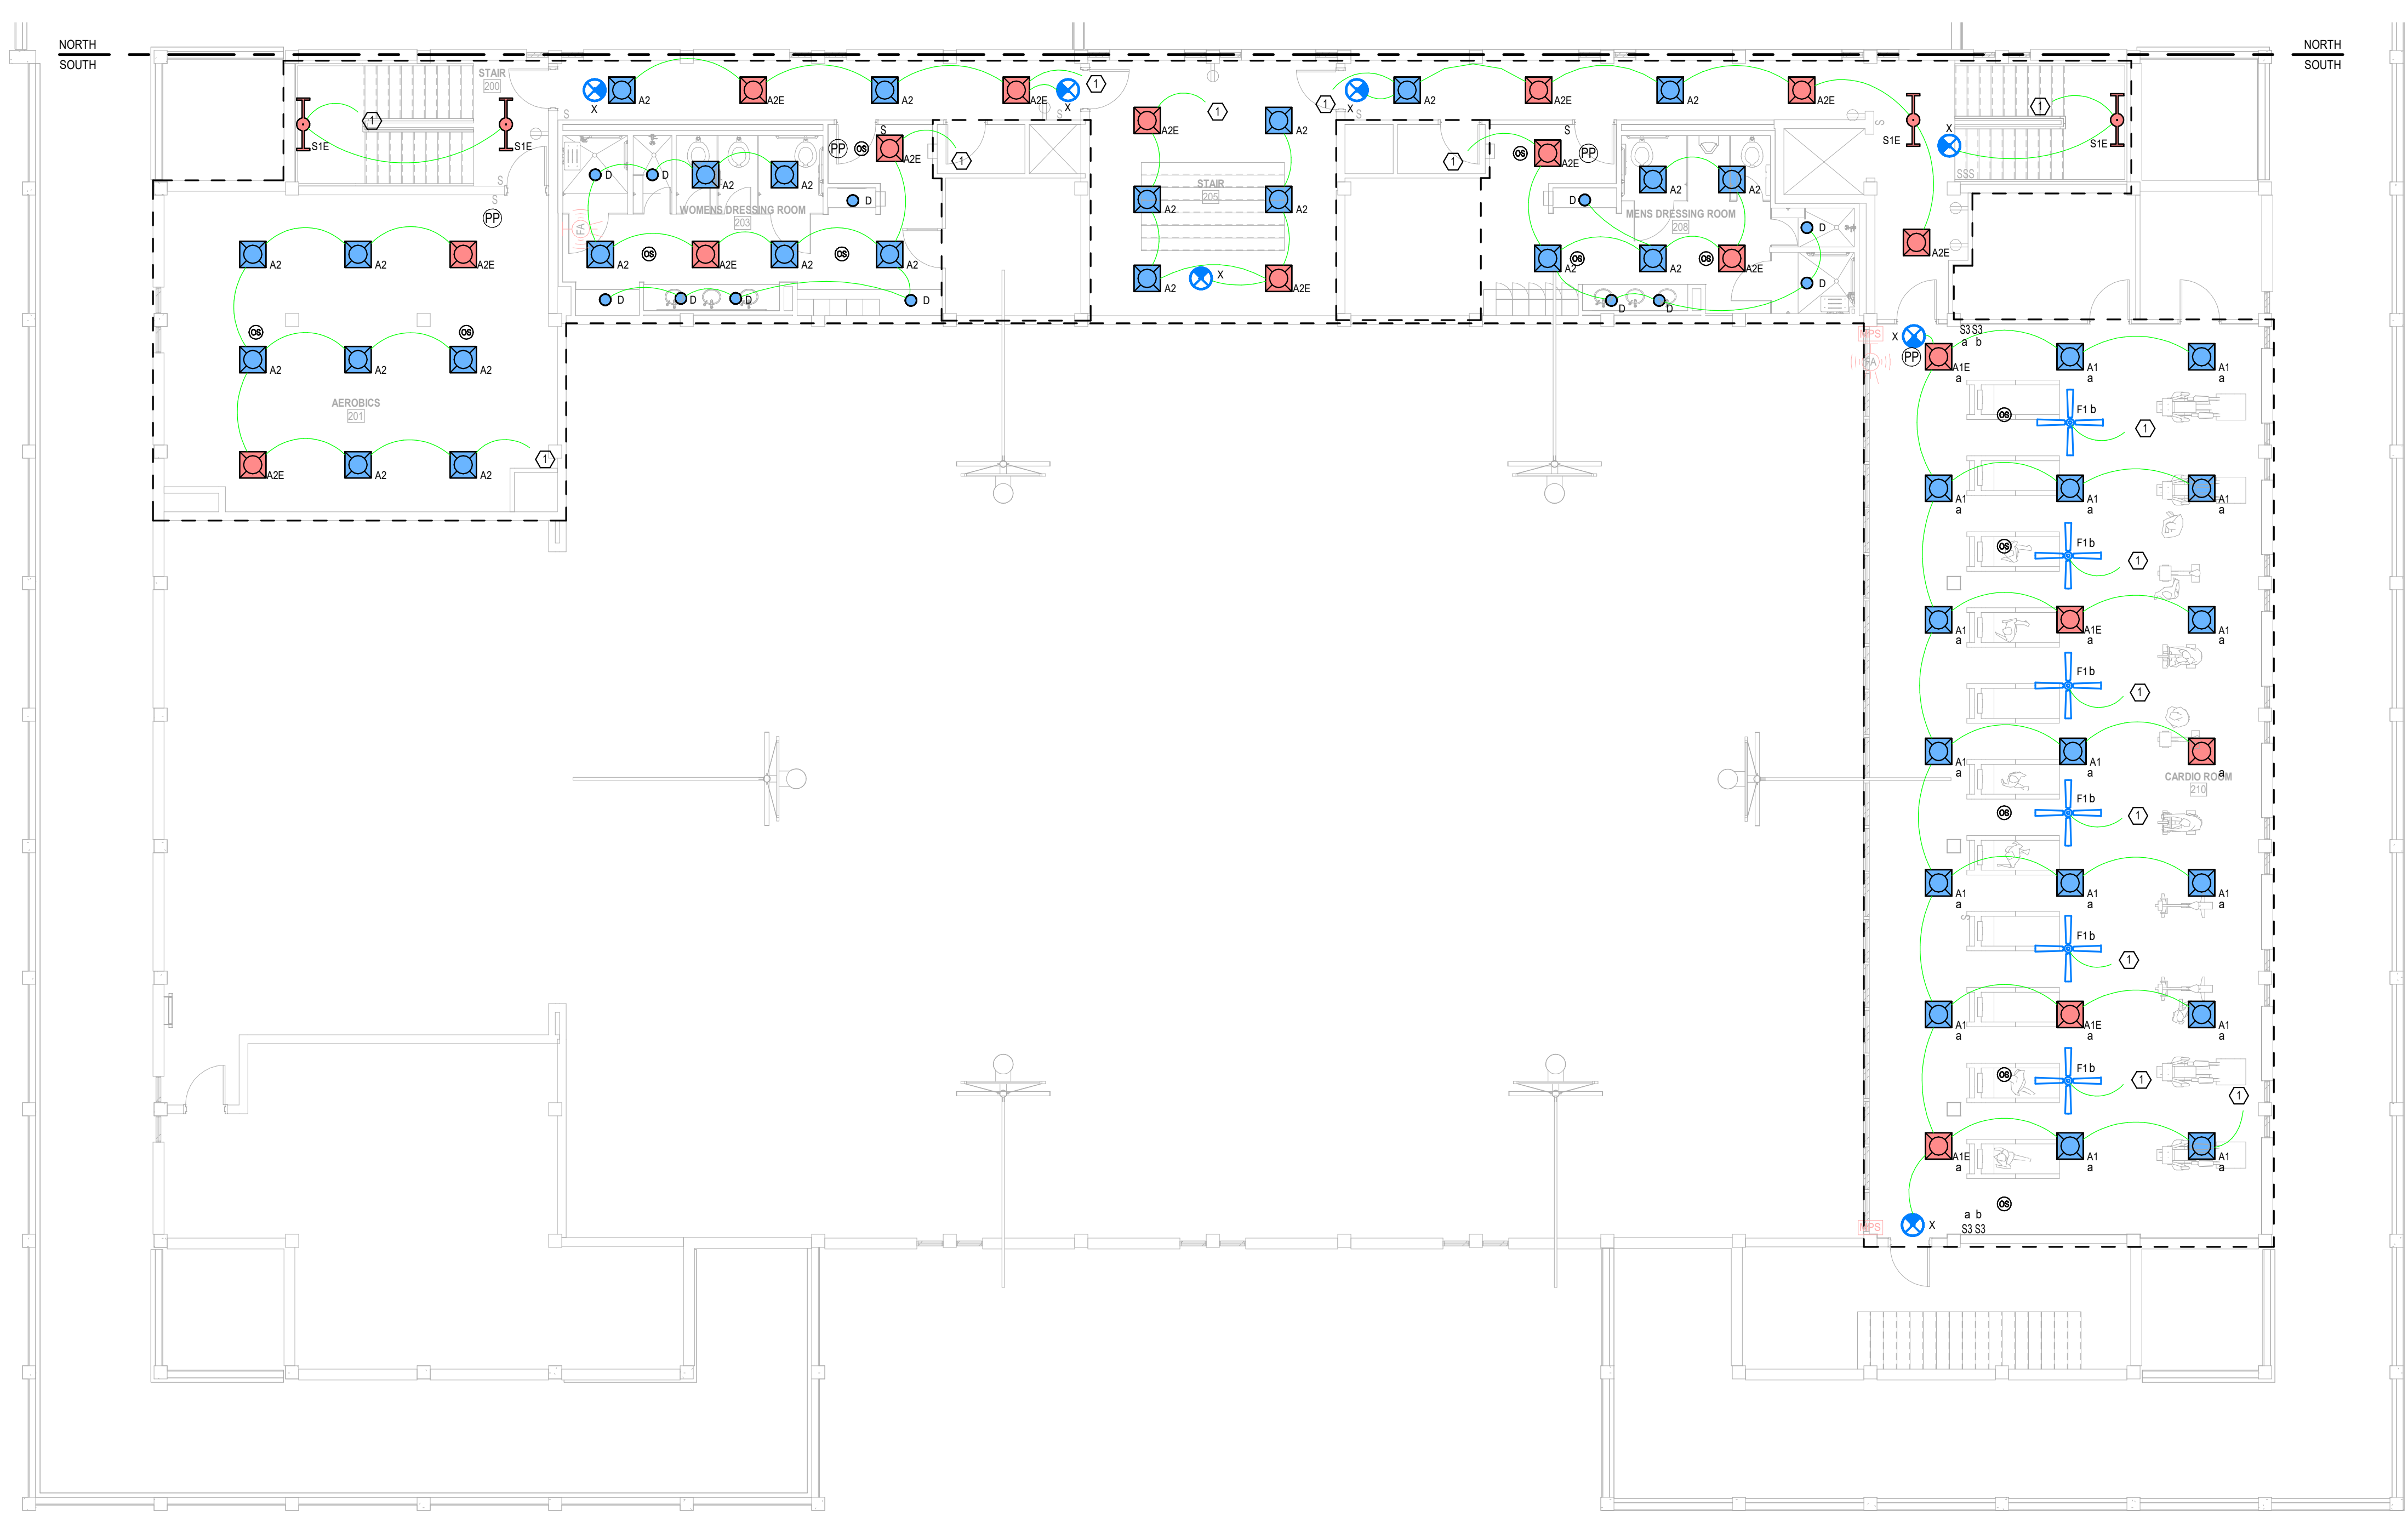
NORTH
SOUTH

NORTH
SOUTH

STAIR
200

S1E
S1E
1
PP

A2 A2 A2E
A2 A2 A2
A2E A2 A2
1

AEROBICS
201

X A2 A2E A2 A2E X 1

PP OS A2E
D D A2 A2
WOMENS DRESSING ROOM
203
D
A2 A2E A2 A2
D D D D

1

A2E 1 A2
STAIR
205
A2 A2
A2 X A2E

X 1 A2 A2E A2 A2E

1
OS A2E PP
D A2 A2
MENS DRESSING ROOM
208
D
A2 A2 A2E
D D D

S1E S1E 1 X
A2E

S3 S3
a b
X
PP A1E a
A1 a
A1 a
F1 b
1
A1 a
A1 a
A1 a
F1 b
1
A1 a
A1E a
A1 a
F1 b
1
A1 a
A1 a
a
CARDIO ROOM
210
F1 b
1
A1 a
A1 a
A1 a
F1 b
1
A1 a
A1E a
A1 a
F1 b
1
1
A1E a
A1 a
A1 a
a b
S3 S3
X